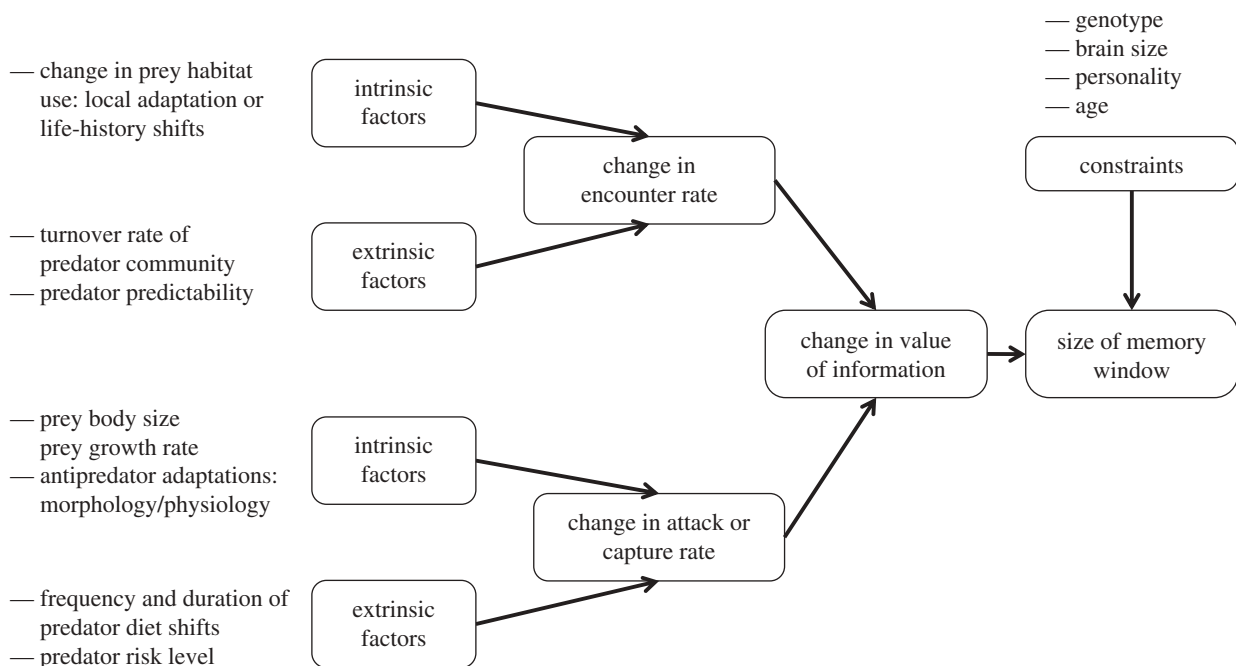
— change in prey habitat use: local adaptation or life-history shifts

intrinsic factors

change in encounter rate

— turnover rate of predator community
— predator predictability

extrinsic factors

— genotype
— brain size
— personality
— age

constraints

change in value of information

size of memory window

— prey body size
prey growth rate
— antipredator adaptations: morphology/physiology

intrinsic factors

change in attack or capture rate

— frequency and duration of predator diet shifts
— predator risk level

extrinsic factors